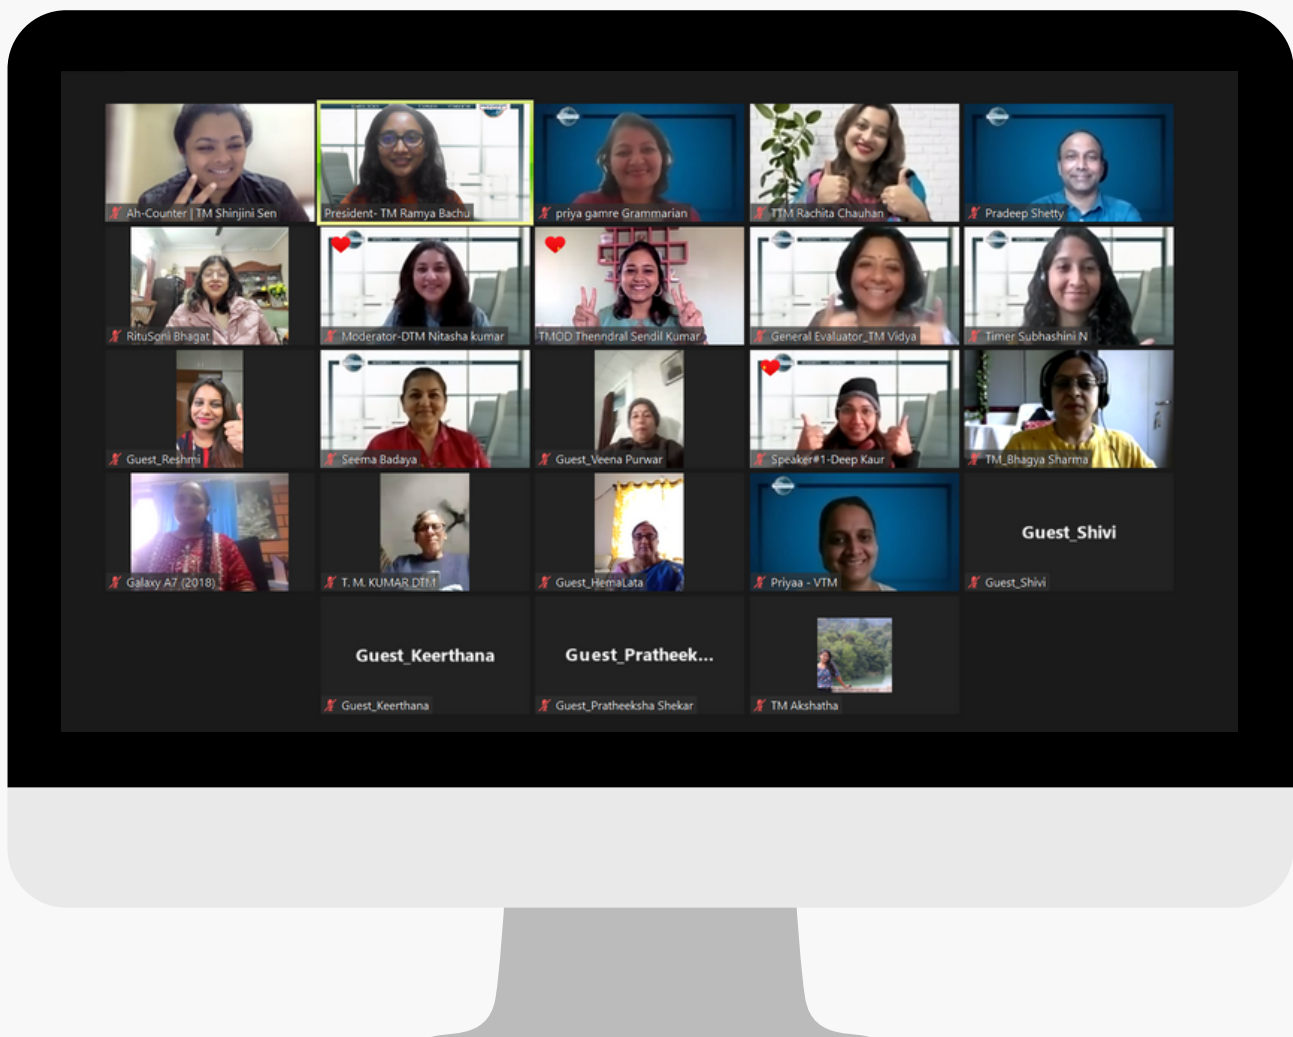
Ah-Counter | TM Shinjini Sen

President- TM Ramya Bachu

priya gamre Grammarian

TTM Rachita Chauhan

Pradeep Shetty

RituSoni Bhagat

Moderator-DTM Nitasha kumar

TMOD Thenndral Sendil Kumar

General Evaluator_TM Vidya

Timer Subhashini N

Guest_Reshmi

Seema Badaya

Guest_Veena Purwar

Speaker#1-Deep Kaur

TM_Bhagya Sharma

Galaxy A7 (2018)

T. M. KUMAR DTM

Guest_HemaLata

Priyaa - VTM

Guest_Shivi

Guest_Shivi

Guest_Keerthana

Guest_Keerthana

Guest_Pratheek...

Guest_Pratheeksha Shekar

TM Akshatha